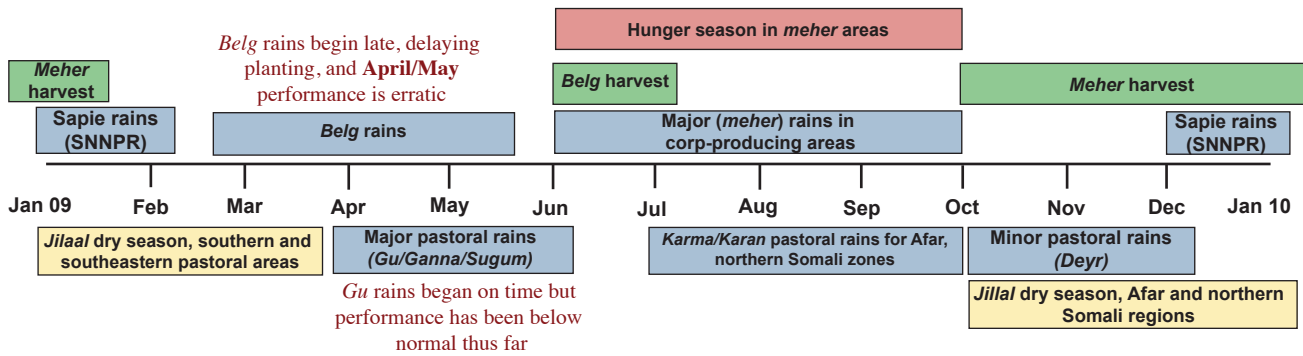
Hunger season in *meher* areas

*Belg* rains begin late, delaying planting, and **April/May** performance is erratic

*Meher* harvest

*Belg* harvest

*Meher* harvest

Sapie rains (SNNPR)

*Belg* rains

Major (*meher*) rains in corp-producing areas

Sapie rains (SNNPR)

Jan 09 Feb Mar Apr May Jun Jul Aug Sep Oct Nov Dec Jan 10

*Jilaal* dry season, southern and southeastern pastoral areas

Major pastoral rains (*Gu/Ganna/Sugum*)

*Karma/Karan* pastoral rains for Afar, northern Somali zones

Minor pastoral rains (*Deyr*)

*Gu* rains began on time but performance has been below normal thus far

*Jillal* dry season, Afar and northern Somali regions